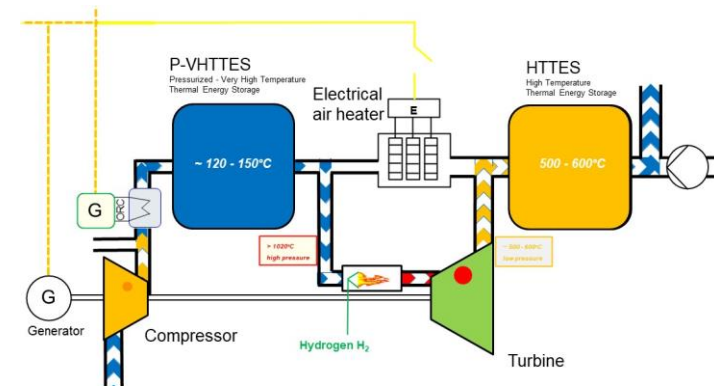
P-VHTTES
Pressurized - Very High Temperature Thermal Energy Storage

Electrical air heater

E

HTTES
High Temperature Thermal Energy Storage

~ 120 - 150°C

500 - 600°C

G

ORC

> 1020°C
high pressure

~ 500 - 600°C
low pressure

G
Generator

Compressor

Hydrogen $H_2$

Turbine